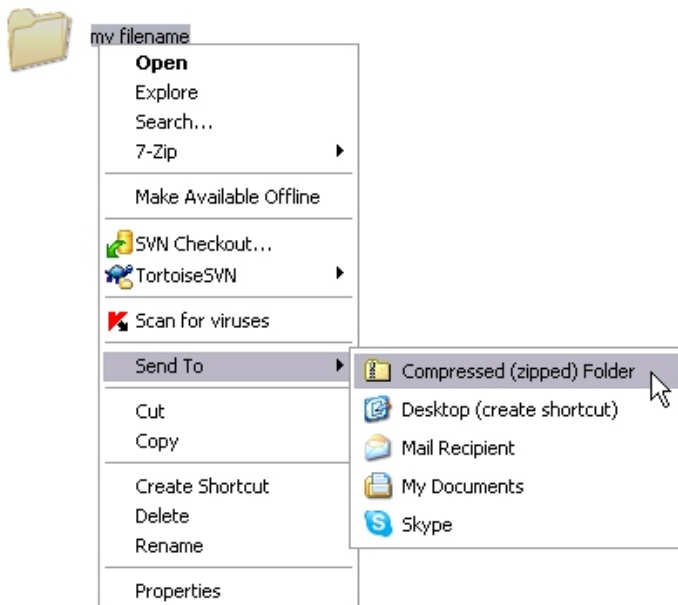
my filename

Open
Explore
Search...
7-Zip

Make Available Offline

SVN Checkout...
TortoiseSVN

Scan for viruses

Send To

Cut
Copy

Create Shortcut
Delete
Rename

Properties

Compressed (zipped) Folder
Desktop (create shortcut)
Mail Recipient
My Documents
Skype